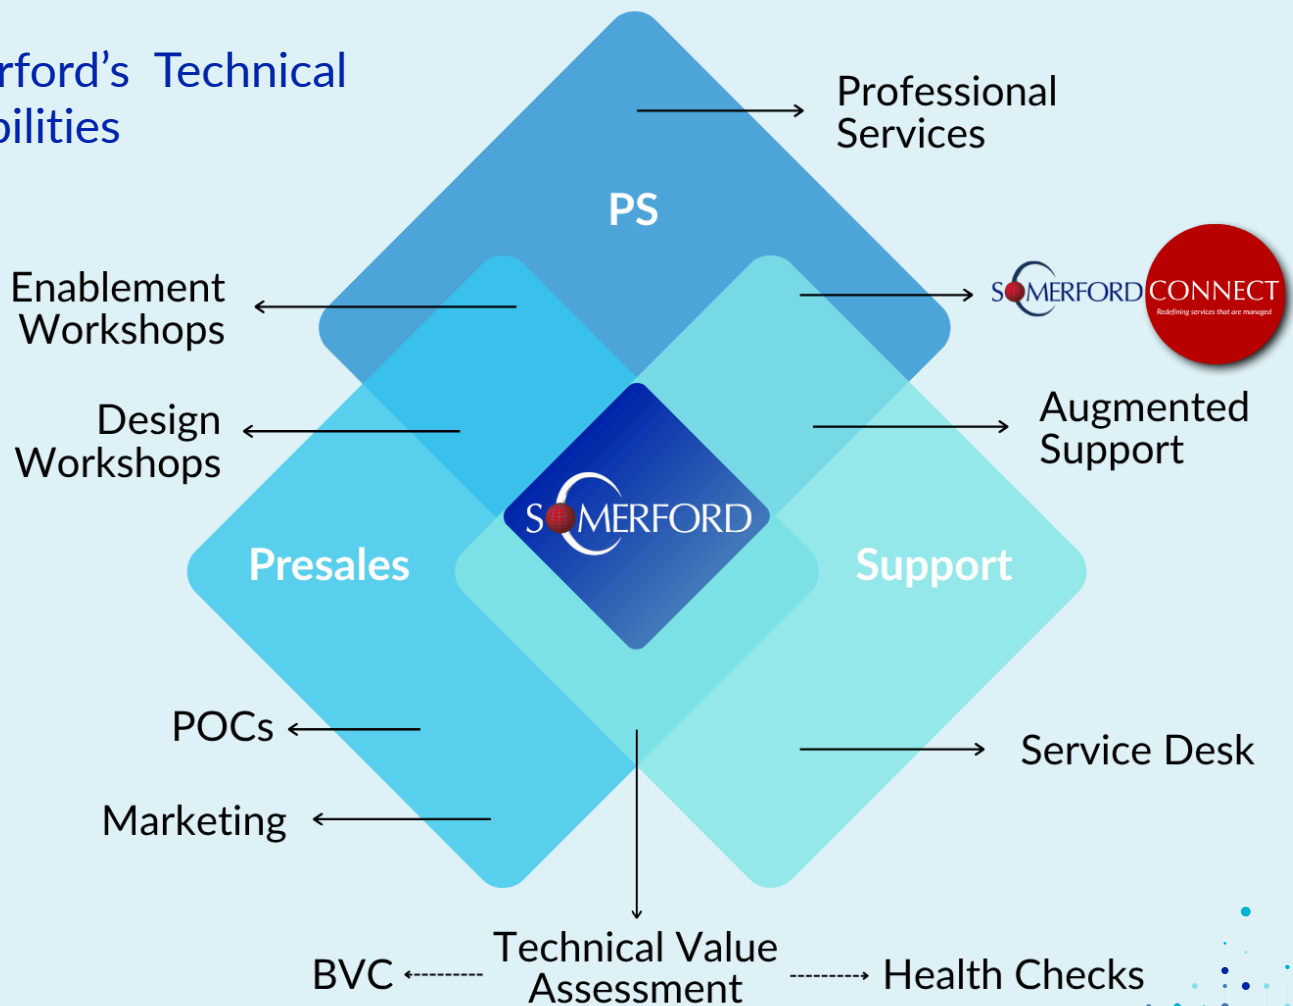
rford's Technical
bilities

Professional Services

PS

Enablement Workshops

SOMERFORD CONNECT
Redefining services that are managed

Design Workshops

Augmented Support

SOMERFORD

Presales

Support

POCs

Service Desk

Marketing

BVC

Technical Value Assessment

Health Checks